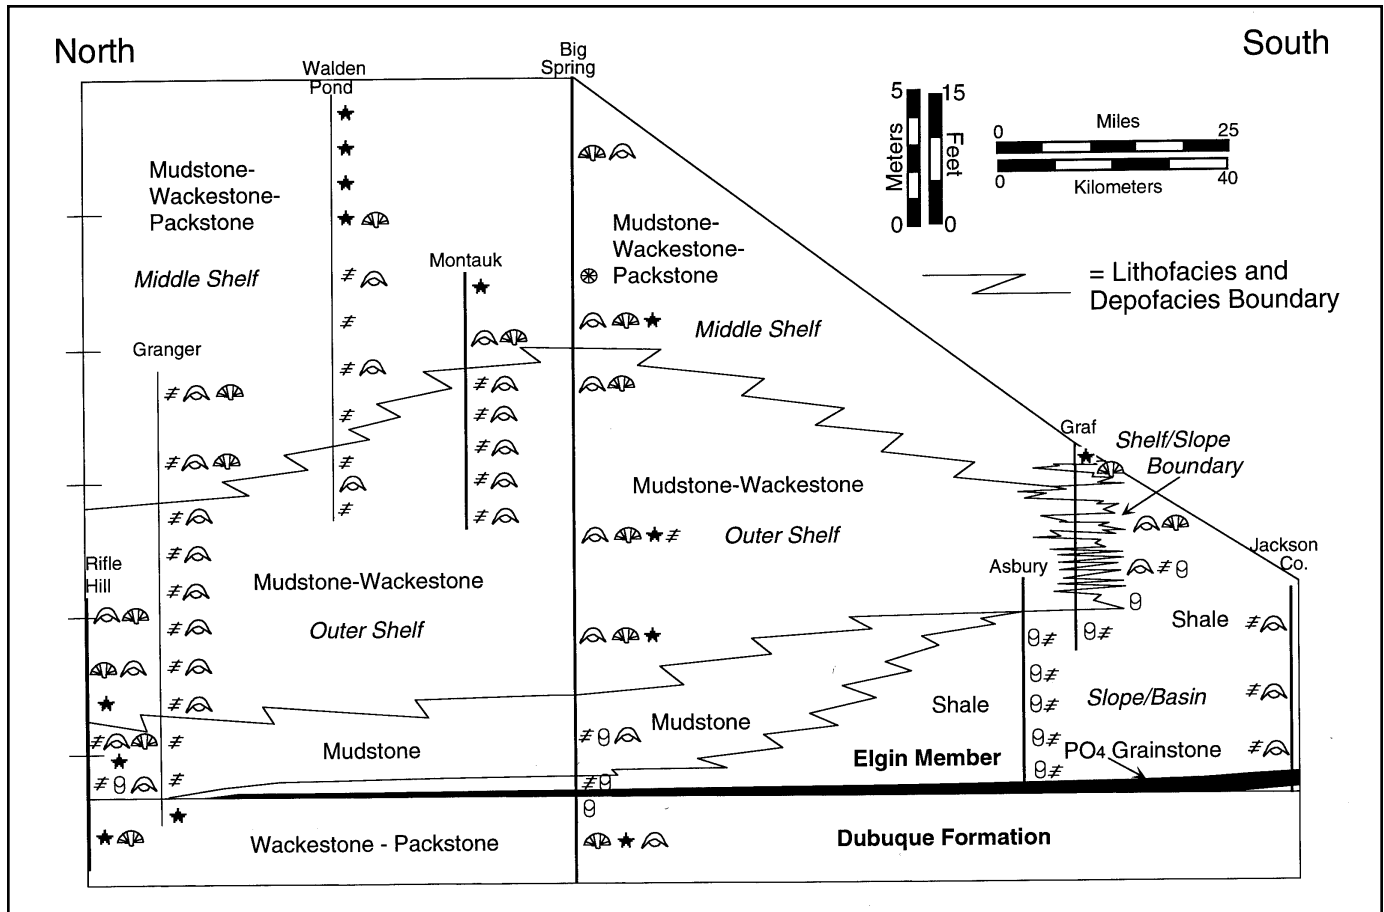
North

South

Walden Pond

Big Spring

5 Meters 0

15 Feet 0

0 Miles 25

0 Kilometers 40

= Lithofacies and Depofacies Boundary

Mudstone-Wackestone-Packstone

Middle Shelf

Montauk

Mudstone-Wackestone-Packstone

Middle Shelf

Granger

Mudstone-Wackestone

Outer Shelf

Graf

Shelf/Slope Boundary

Rifle Hill

Mudstone-Wackestone

Outer Shelf

Asbury

Jackson Co.

Shale

Slope/Basin

Shale

Mudstone

Mudstone

Elgin Member

$PO_4$ Grainstone

Wackestone - Packstone

Dubuque Formation